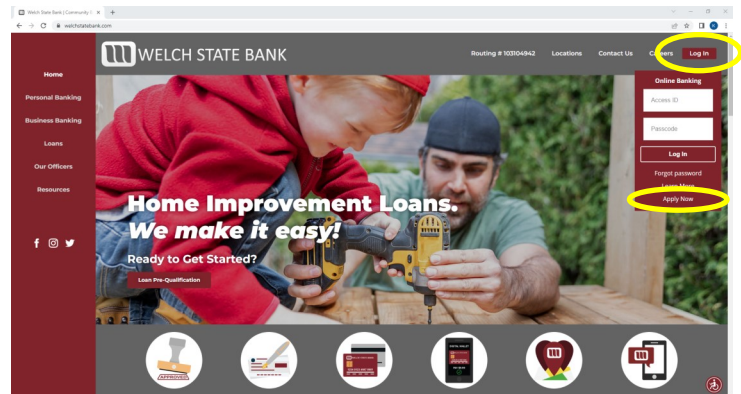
Welch State Bank | Community I ×  +

welchstatebank.com

WELCH STATE BANK

Routing # 103104942  Locations  Contact Us  Careers  Log In

Home

Personal Banking

Business Banking

Loans

Our Officers

Resources

Online Banking

Access ID

Passcode

Log In

Forgot password

Learn More

Apply Now

Home Improvement Loans.
We make it easy!

Ready to Get Started?

Loan Pre-Qualification

APPROVED